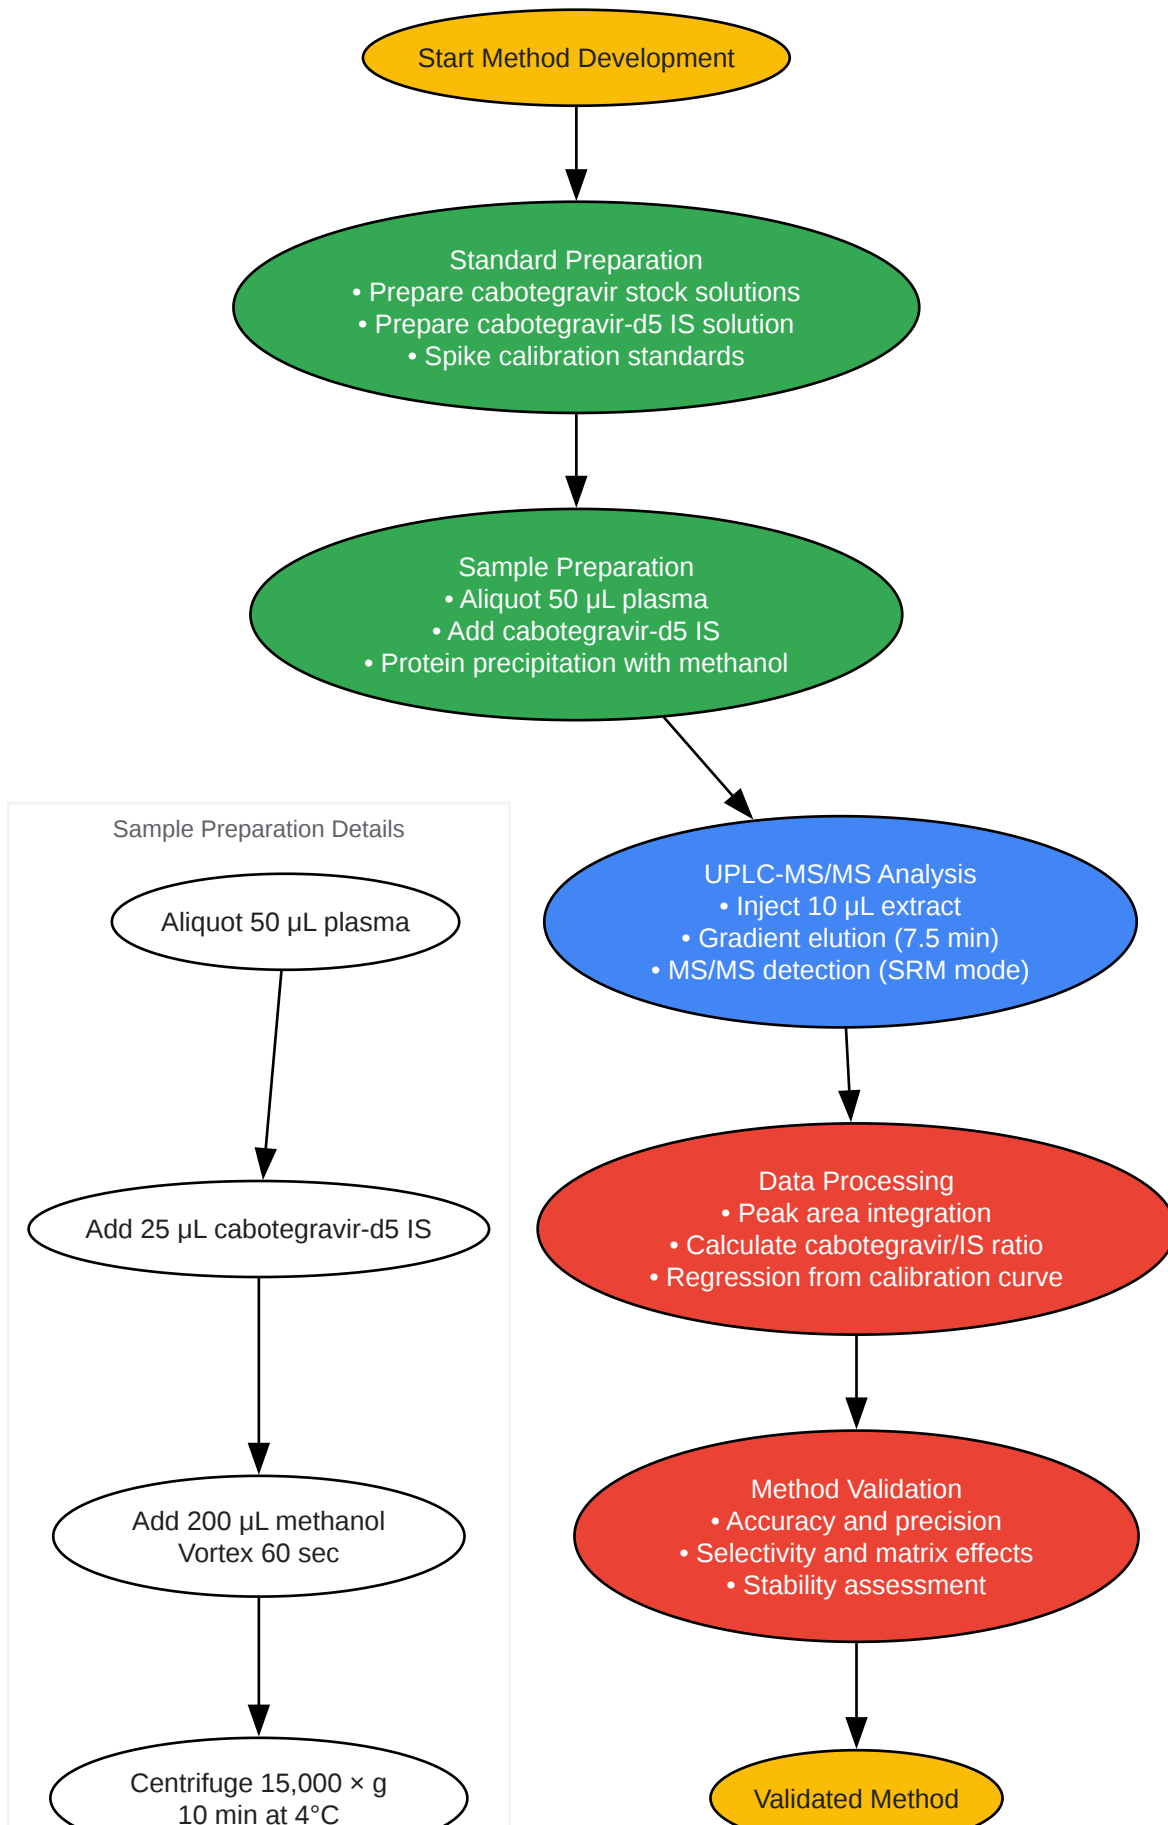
Start Method Development

Standard Preparation
• Prepare cabotegravir stock solutions
• Prepare cabotegravir-d5 IS solution
• Spike calibration standards

Sample Preparation
• Aliquot 50 µL plasma
• Add cabotegravir-d5 IS
• Protein precipitation with methanol

UPLC-MS/MS Analysis
• Inject 10 µL extract
• Gradient elution (7.5 min)
• MS/MS detection (SRM mode)

Data Processing
• Peak area integration
• Calculate cabotegravir/IS ratio
• Regression from calibration curve

Method Validation
• Accuracy and precision
• Selectivity and matrix effects
• Stability assessment

Validated Method

Sample Preparation Details

Aliquot 50 µL plasma

Add 25 µL cabotegravir-d5 IS

Add 200 µL methanol
Vortex 60 sec

Centrifuge 15,000 × g
10 min at 4°C